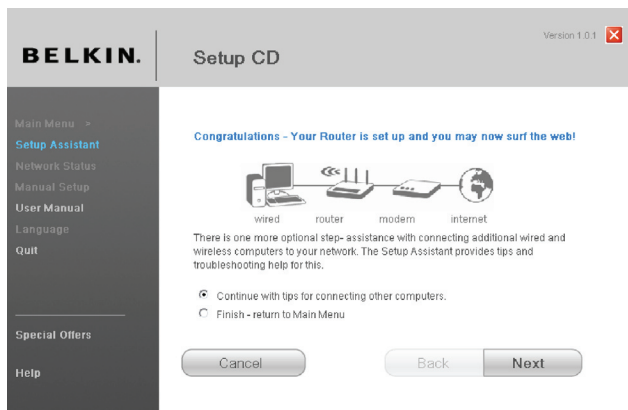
BELKIN.

Setup CD

Version 1.0.1

Main Menu >
Setup Assistant
Network Status
Manual Setup
User Manual
Language
Quit

Special Offers

Help

Congratulations - Your Router is set up and you may now surf the web!

wired router modem internet

There is one more optional step- assistance with connecting additional wired and wireless computers to your network. The Setup Assistant provides tips and troubleshooting help for this.

Continue with tips for connecting other computers.

Finish - return to Main Menu

Cancel

Back

Next